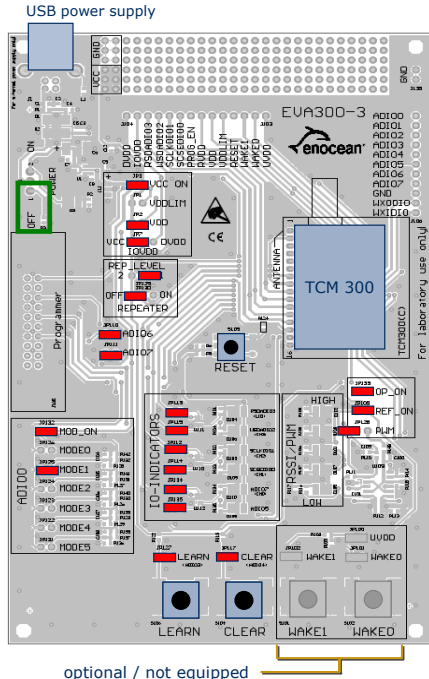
USB power supply

VCC GND

GND

EVA300-3

enocean

ADIO0
ADIO1
ADIO2
ADIO3
ADIO4
ADIO5
ADIO6
ADIO7
GND
WXIDIO
WXDIO

DVDD
IOVDD
PSUADIO3
SCSADIO1
SCSADIO2
SCSEDIO0
PROG_EN
RVDD
UDDLIM
RESET
WAKE1
WAKE0
UVDD

ON
POWER
OFF

VCC ON
UDDLIM
UDD
VCC DVDD
IOVDD

CE

REP LEVEL
2 1
OFF ON
REPEATER

ANTENNA

TCM 300

TCM300(C)
For laboratory use only!

Programmer

ADIO6
ADIO7

RESET

MOD_ON
MODE0
MODE1
MODE2
MODE3
MODE4
MODE5

ADIO0

IO-INDICATORS

HIGH
RSSI/PWM
LOW

OP_ON
REF_ON
PWM

LEARN
CLEAR

UVDD
WAKE1 WAKE0

LEARN CLEAR WAKE1 WAKE0

optional / not equipped